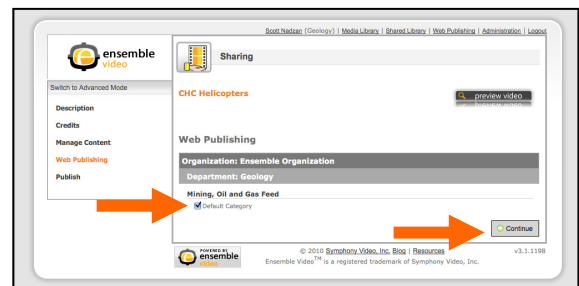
Scott Nadzan (Geology) | Media Library | Shared Library | Web Publishing | Administration | Logout

ensemble video

Sharing

Switch to Advanced Mode

Description

Credits

Manage Content

Web Publishing

Publish

CHC Helicopters

preview video

Web Publishing

Organization: Ensemble Organization

Department: Geology

Mining, Oil and Gas Feed

Default Category

Continue

POWERED BY ensemble video

© 2010 Symphony Video, Inc. Blog | Resources

Ensemble Video$^{TM}$ is a registered trademark of Symphony Video, Inc.

v3.1.1198